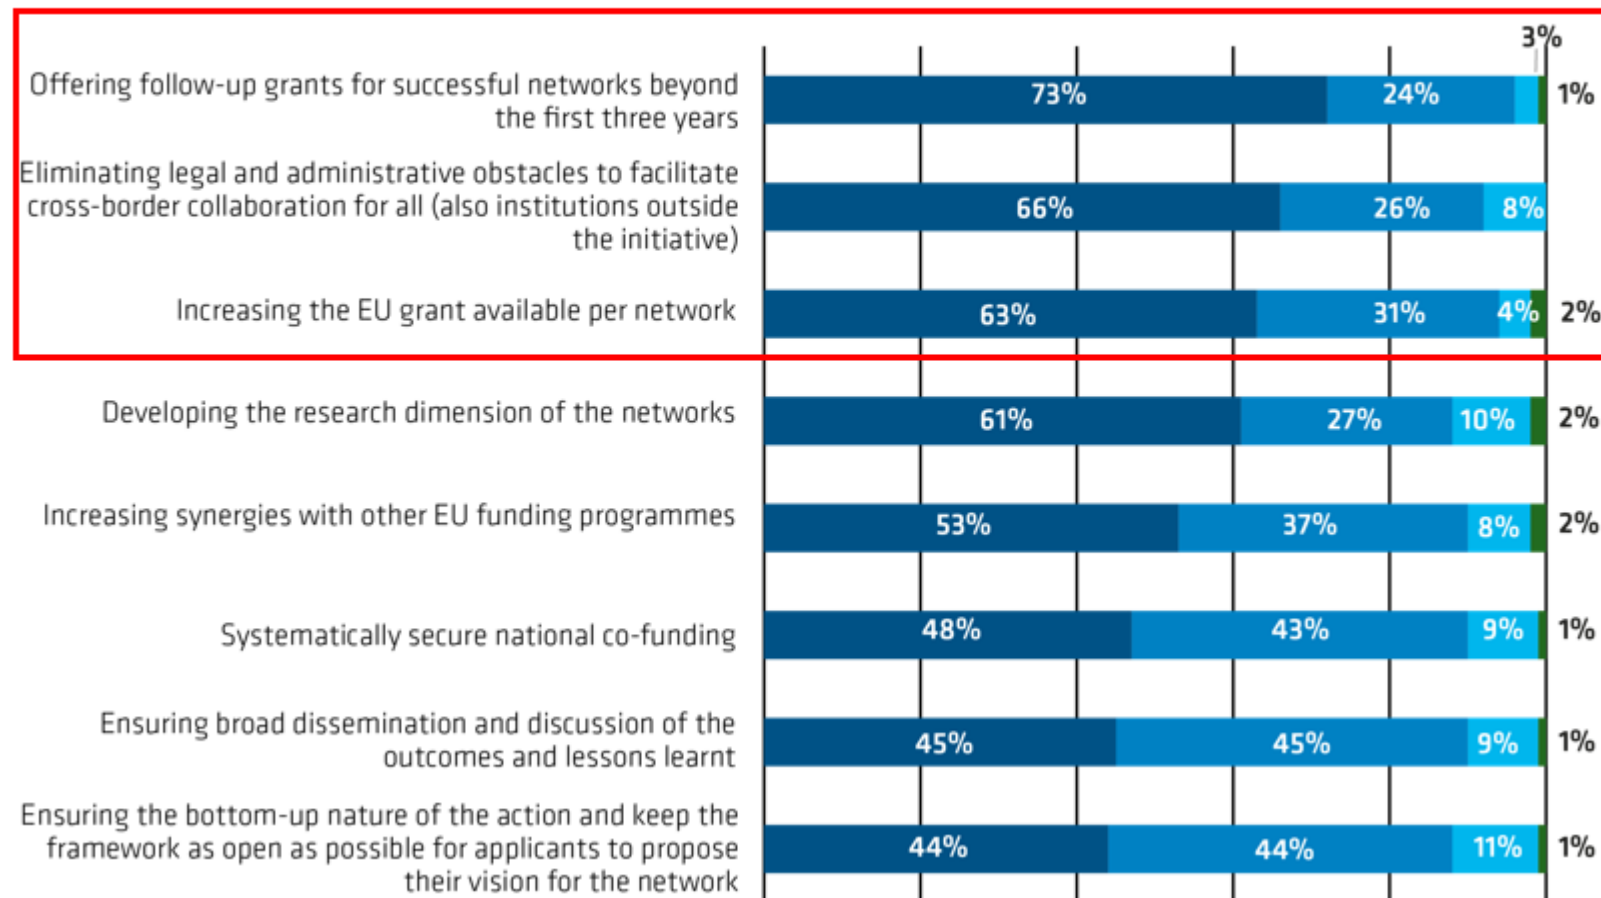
Offering follow-up grants for successful networks beyond the first three years
73% 24% 3% 1%

Eliminating legal and administrative obstacles to facilitate cross-border collaboration for all (also institutions outside the initiative)
66% 26% 8%

Increasing the EU grant available per network
63% 31% 4% 2%

Developing the research dimension of the networks
61% 27% 10% 2%

Increasing synergies with other EU funding programmes
53% 37% 8% 2%

Systematically secure national co-funding
48% 43% 9% 1%

Ensuring broad dissemination and discussion of the outcomes and lessons learnt
45% 45% 9% 1%

Ensuring the bottom-up nature of the action and keep the framework as open as possible for applicants to propose their vision for the network
44% 44% 11% 1%